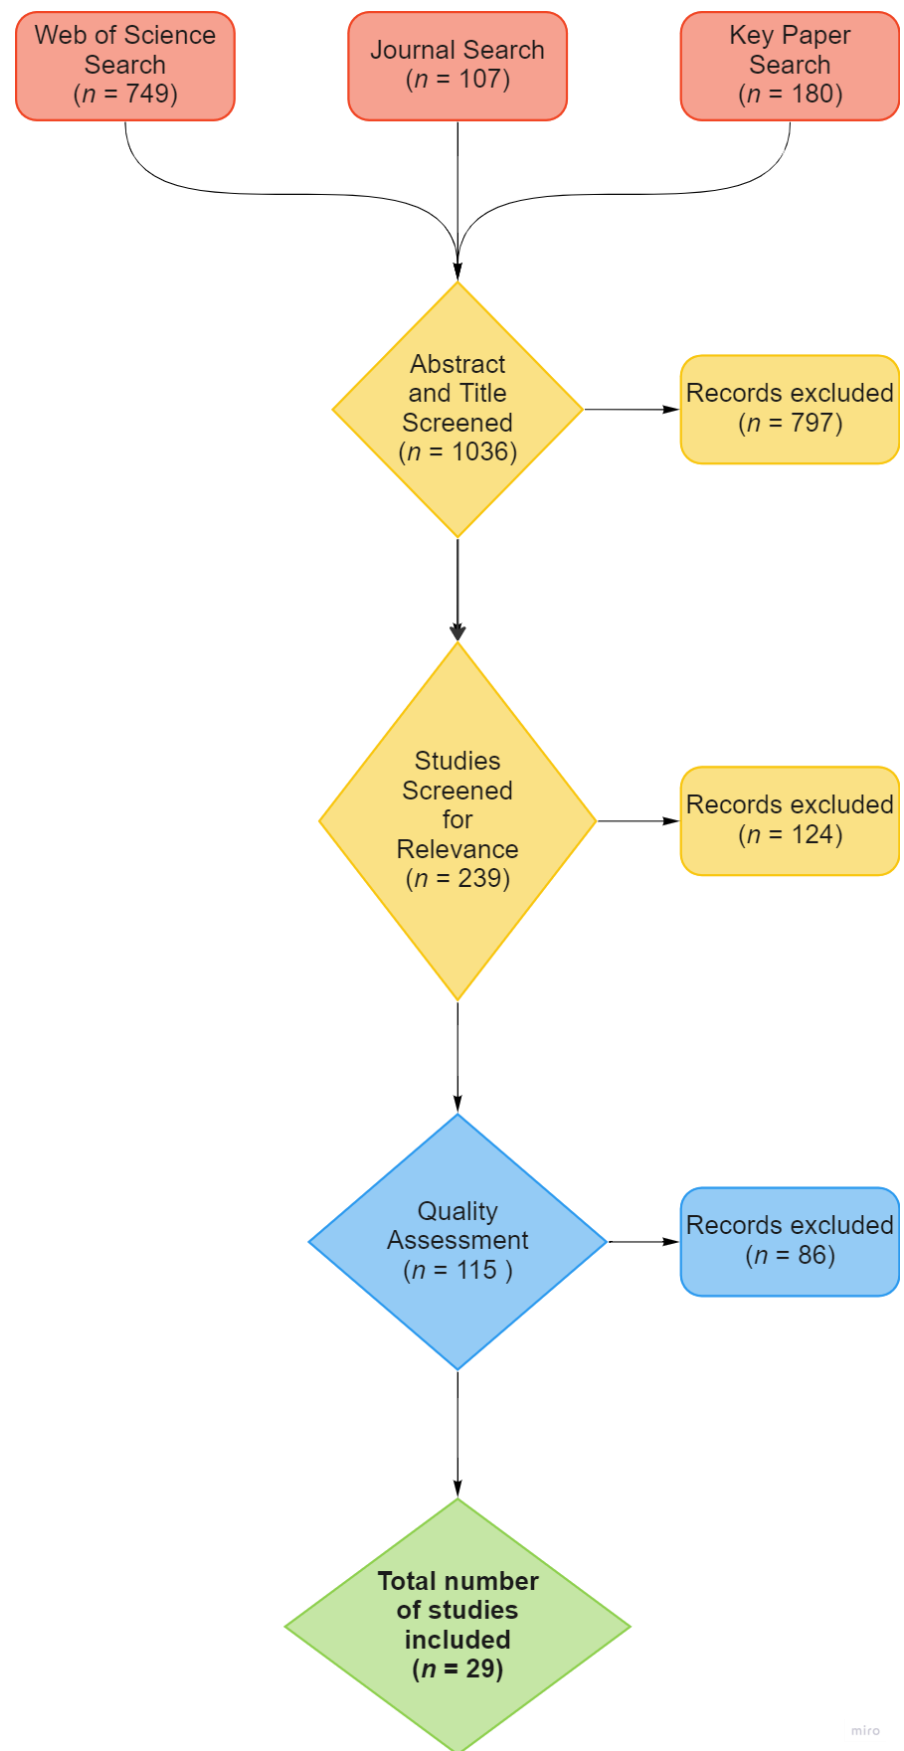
Web of Science Search ($n$ = 749)

Journal Search ($n$ = 107)

Key Paper Search ($n$ = 180)

Abstract and Title Screened ($n$ = 1036)

Records excluded ($n$ = 797)

Studies Screened for Relevance ($n$ = 239)

Records excluded ($n$ = 124)

Quality Assessment ($n$ = 115 )

Records excluded ($n$ = 86)

**Total number of studies included ($n$ = 29)**

miro